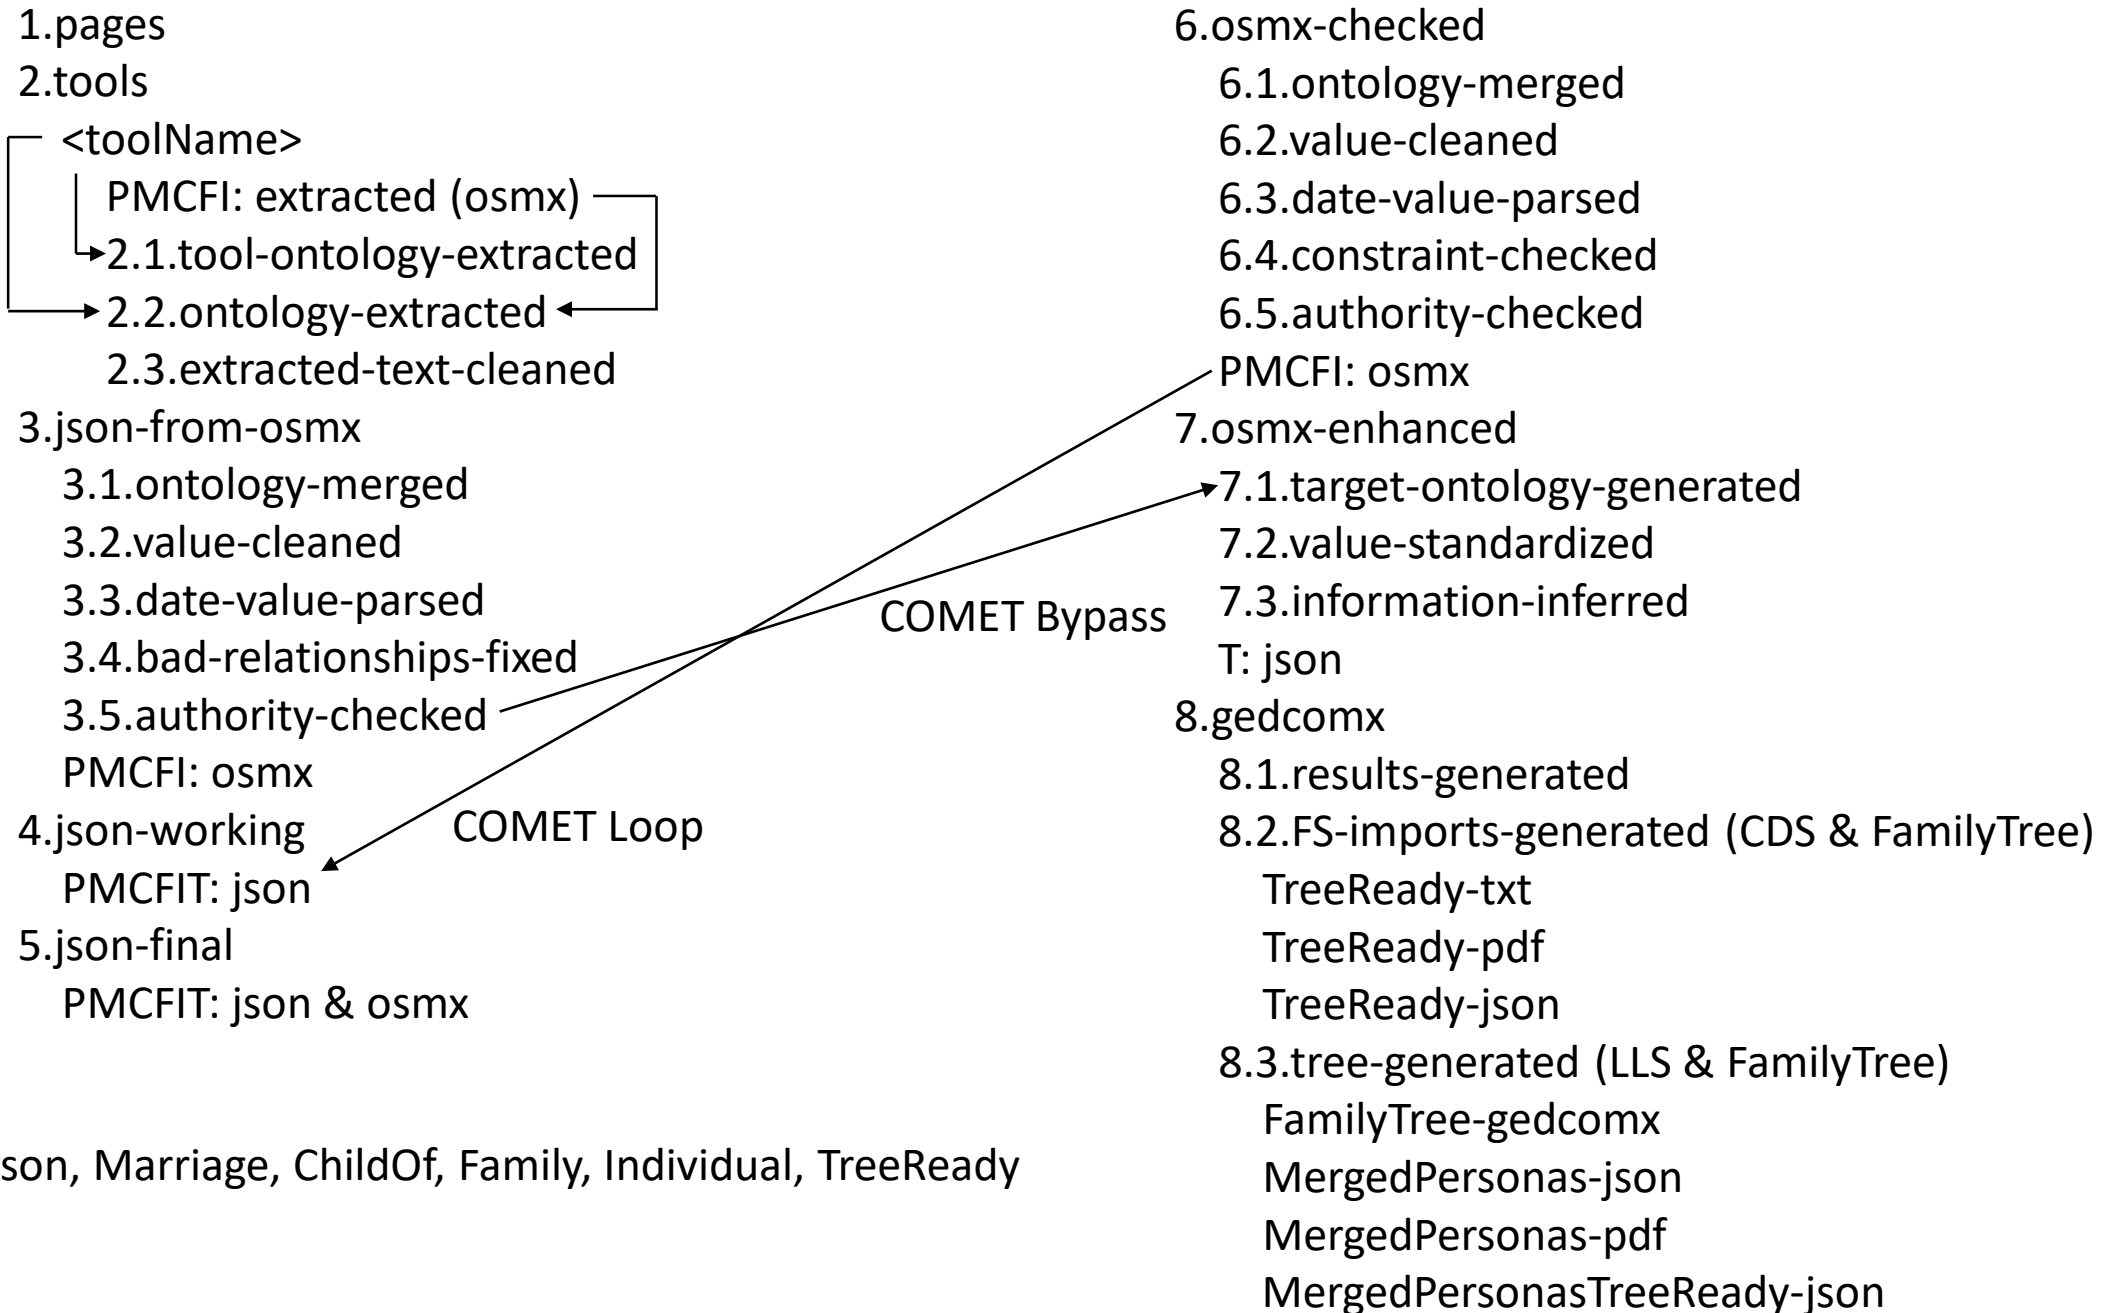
1.pages
2.tools
<toolName>
PMCFI: extracted (osmx)
2.1.tool-ontology-extracted
2.2.ontology-extracted
2.3.extracted-text-cleaned
3.json-from-osmx
3.1.ontology-merged
3.2.value-cleaned
3.3.date-value-parsed
3.4.bad-relationships-fixed
3.5.authority-checked
PMCFI: osmx
4.json-working
PMCFIT: json
5.json-final
PMCFIT: json & osmx

son, Marriage, ChildOf, Family, Individual, TreeReady

COMET Loop

COMET Bypass

6.osmx-checked
6.1.ontology-merged
6.2.value-cleaned
6.3.date-value-parsed
6.4.constraint-checked
6.5.authority-checked
PMCFI: osmx
7.osmx-enhanced
7.1.target-ontology-generated
7.2.value-standardized
7.3.information-inferred
T: json
8.gedcomx
8.1.results-generated
8.2.FS-imports-generated (CDS & FamilyTree)
TreeReady-txt
TreeReady-pdf
TreeReady-json
8.3.tree-generated (LLS & FamilyTree)
FamilyTree-gedcomx
MergedPersonas-json
MergedPersonas-pdf
MergedPersonasTreeReady-json